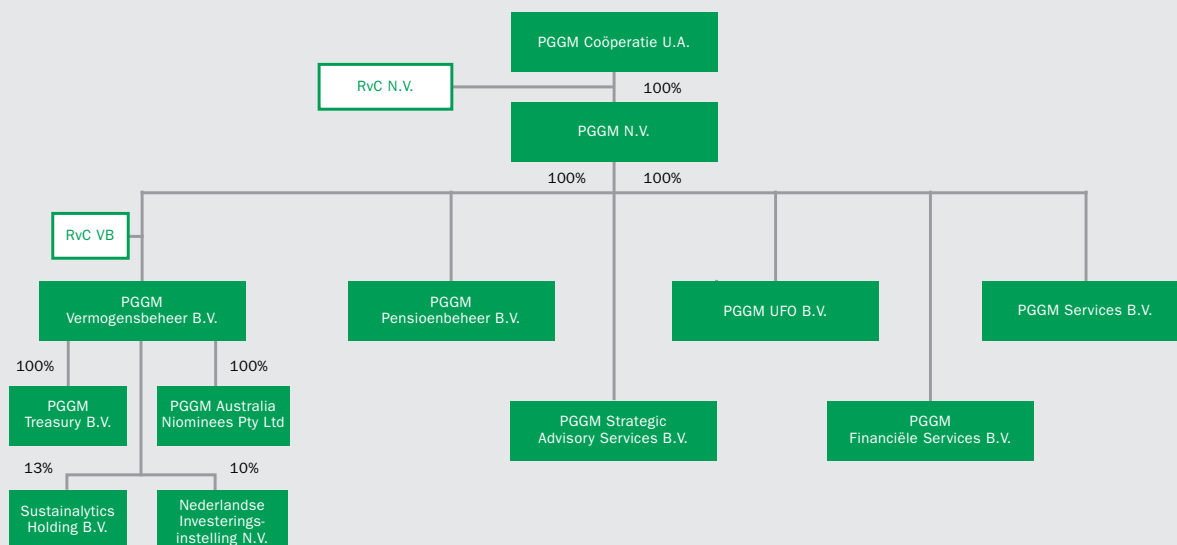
PGGM Coöperatie U.A.

RvC N.V.

100%

PGGM N.V.

100%

100%

RvC VB

PGGM Vermogensbeheer B.V.

PGGM Pensioenbeheer B.V.

PGGM UFO B.V.

PGGM Services B.V.

100%

100%

PGGM Treasury B.V.

PGGM Australia Niominees Pty Ltd

PGGM Strategic Advisory Services B.V.

PGGM Financiële Services B.V.

13%

10%

Sustainalytics Holding B.V.

Nederlandse Investeringsinstelling N.V.